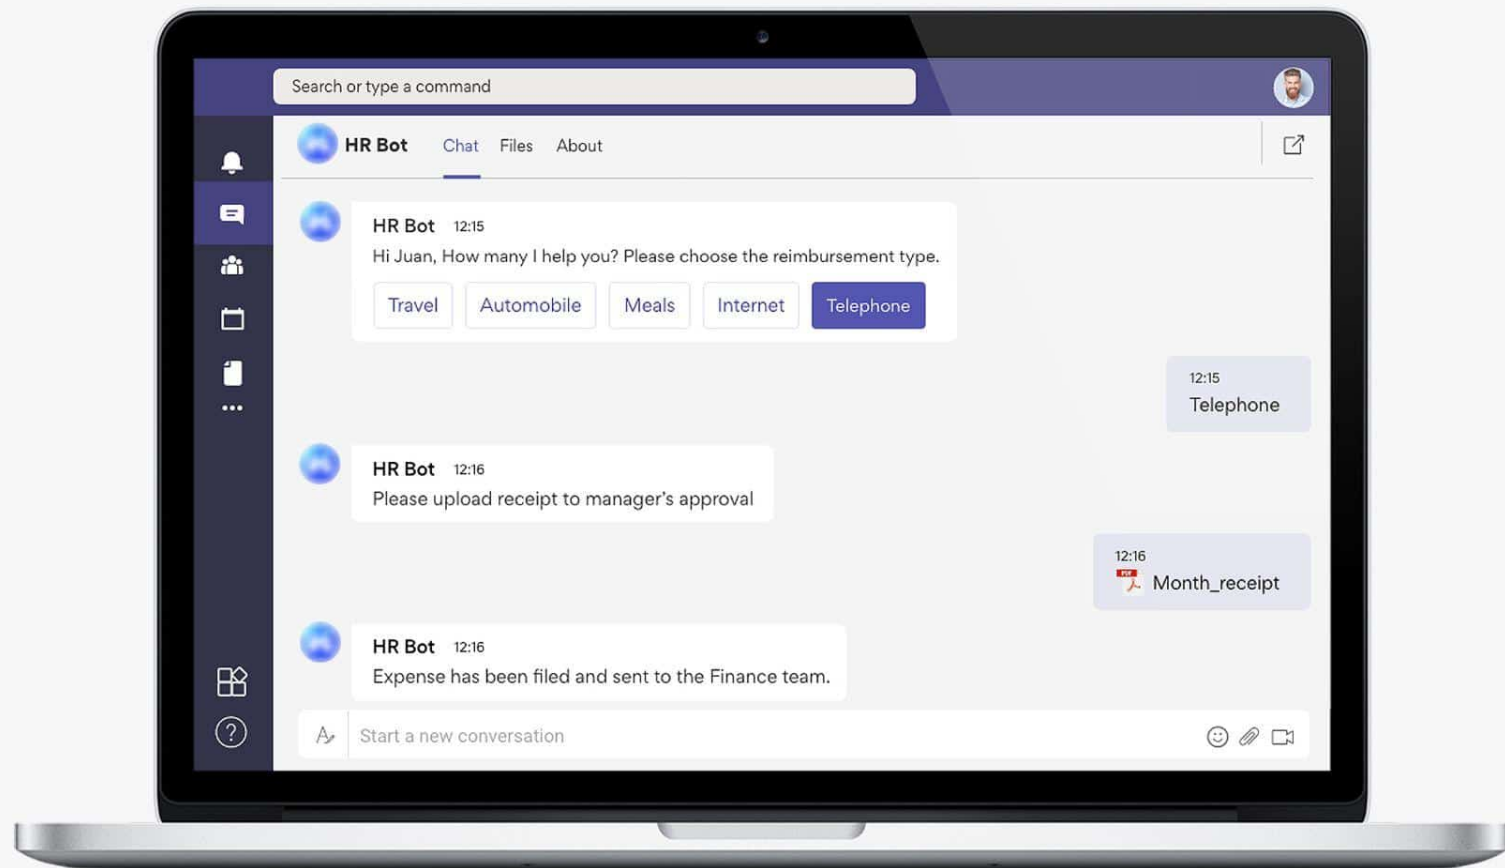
Search or type a command

HR Bot Chat Files About

HR Bot 12:15
Hi Juan, How many I help you? Please choose the reimbursement type.

Travel Automobile Meals Internet Telephone

12:15
Telephone

HR Bot 12:16
Please upload receipt to manager's approval

12:16
PDF Month_receipt

HR Bot 12:16
Expense has been filed and sent to the Finance team.

Start a new conversation